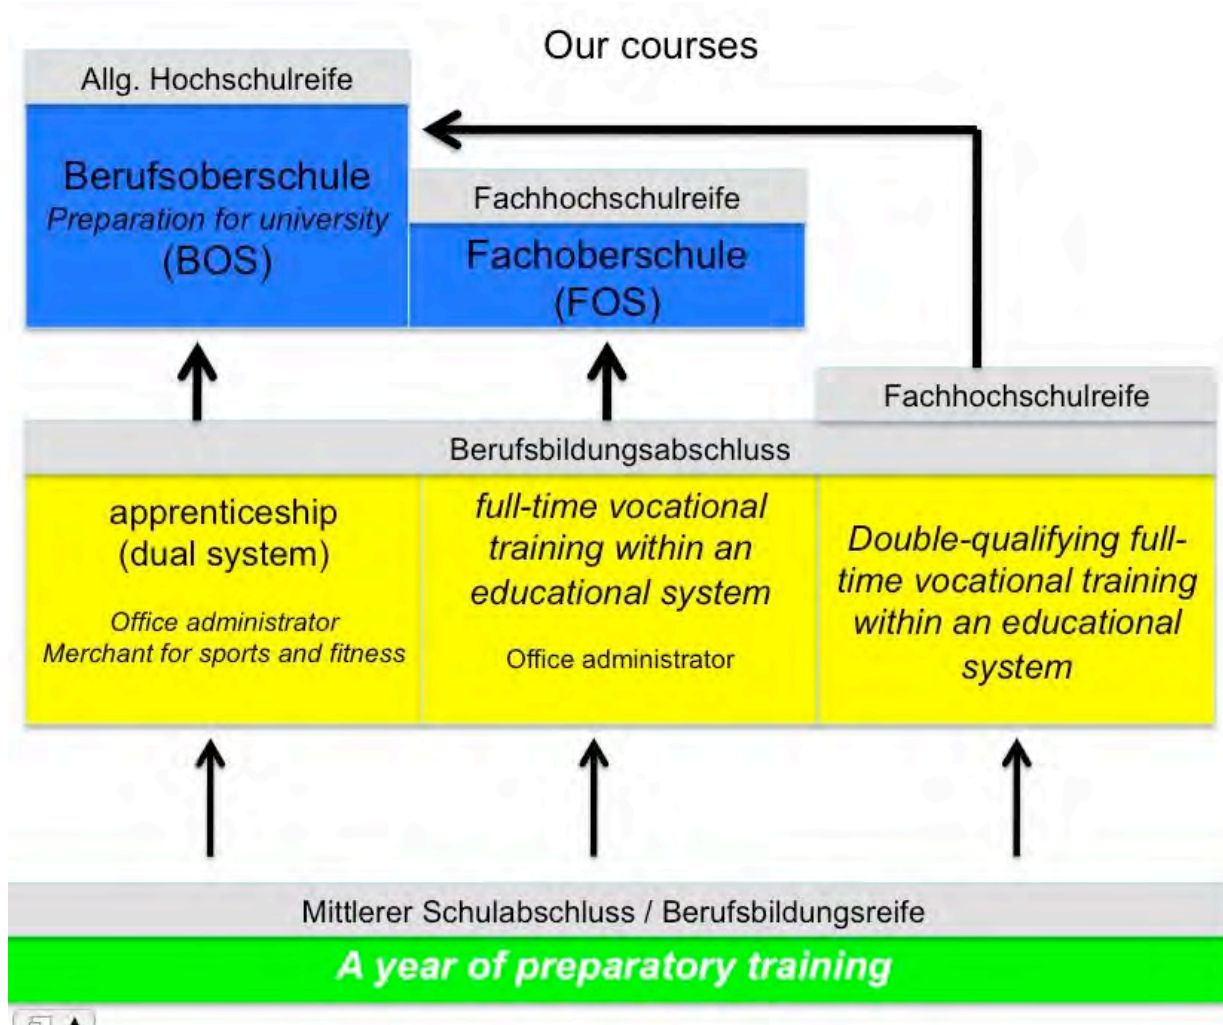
Our courses

Allg. Hochschulreife

Berufsoberschule
Preparation for university
(BOS)

Fachhochschulreife

Fachoberschule
(FOS)

Fachhochschulreife

Berufsbildungsabschluss

apprenticeship
(dual system)

Office administrator
Merchant for sports and fitness

full-time vocational training within an educational system

Office administrator

Double-qualifying full-time vocational training within an educational system

Mittlerer Schulabschluss / Berufsbildungsreife

A year of preparatory training